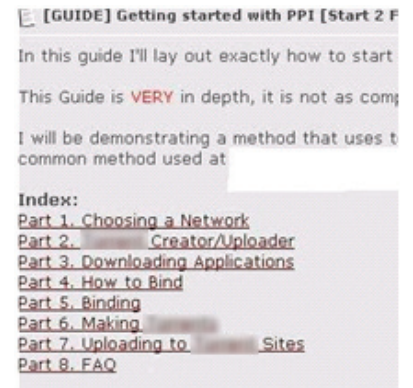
[GUIDE] Getting started with PPI [Start 2 F

In this guide I'll lay out exactly how to start

This Guide is VERY in depth, it is not as comp

I will be demonstrating a method that uses t common method used at

Index:
Part 1. Choosing a Network
Part 2. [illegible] Creator/Uploader
Part 3. Downloading Applications
Part 4. How to Bind
Part 5. Binding
Part 6. Making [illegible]
Part 7. Uploading to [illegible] Sites
Part 8. FAQ